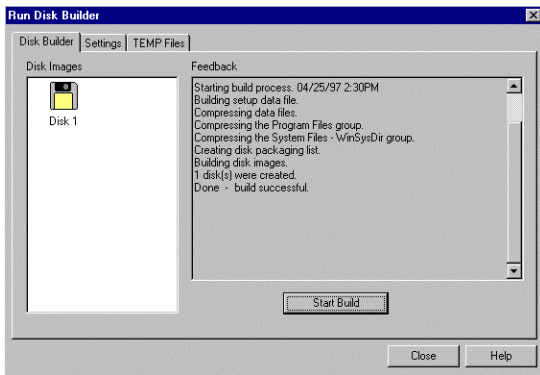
Run Disk Builder

Disk Builder | Settings | TEMP Files

Disk Images

Disk 1

Feedback

Starting build process. 04/25/97 2:30PM
Building setup data file.
Compressing data files.
Compressing the Program Files group.
Compressing the System Files - WinSysDir group.
Creating disk packaging list.
Building disk images.
1 disk(s) were created.
Done - build successful.

Start Build

Close

Help